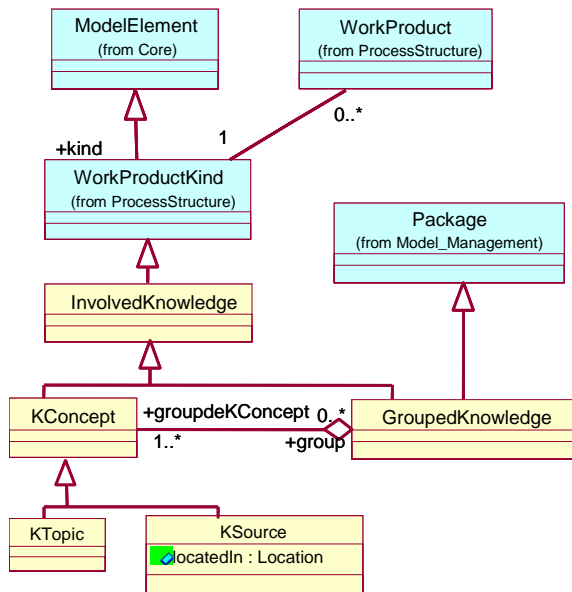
ModelElement
(from Core)

WorkProduct
(from ProcessStructure)

1

0..*

+kind

WorkProductKind
(from ProcessStructure)

Package
(from Model_Management)

InvolvedKnowledge

KConcept

+groupdeKConcept

0..*

GroupedKnowledge

1..*

+group

KTopic

KSource
locatedIn : Location